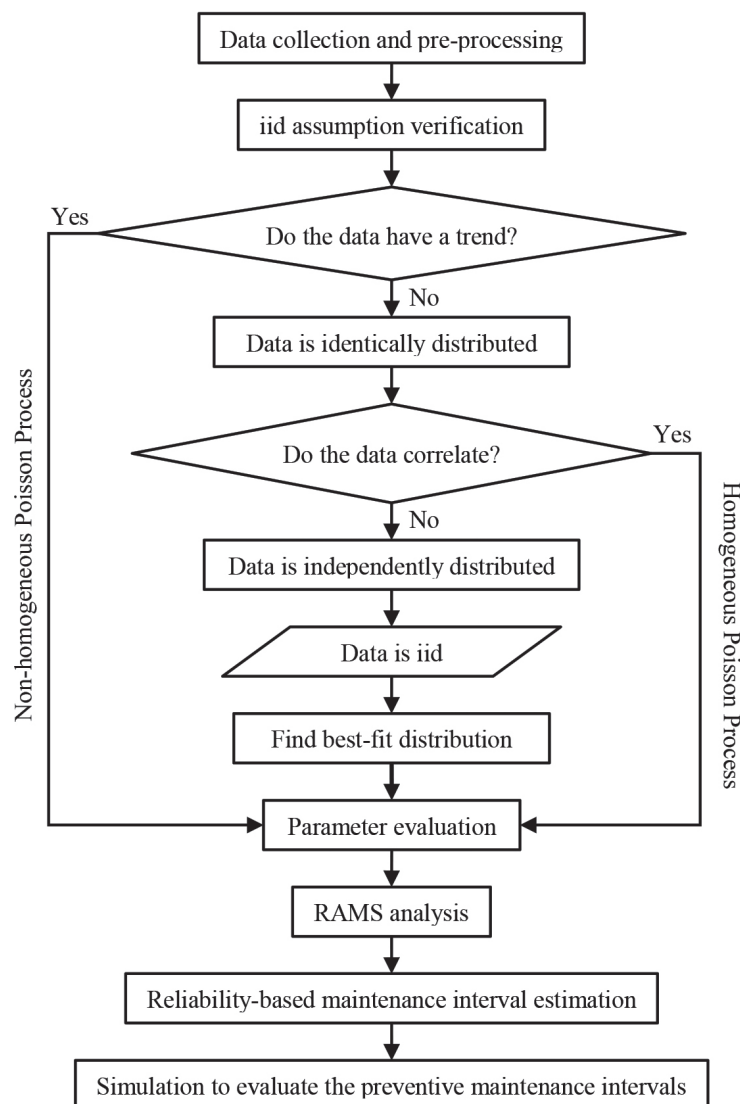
Data collection and pre-processing

iid assumption verification

Yes

Do the data have a trend?

No

Data is identically distributed

Yes

Do the data correlate?

No

Data is independently distributed

Data is iid

Find best-fit distribution

Non-homogeneous Poisson Process

Homogeneous Poisson Process

Parameter evaluation

RAMS analysis

Reliability-based maintenance interval estimation

Simulation to evaluate the preventive maintenance intervals